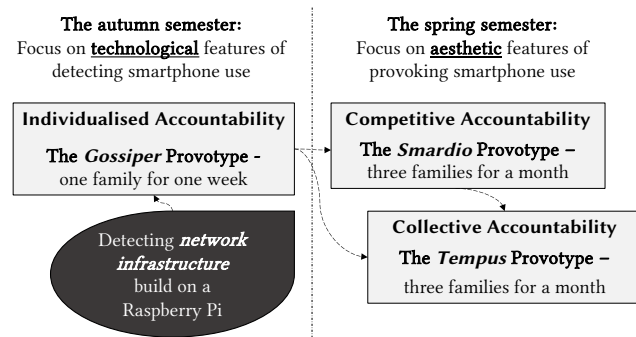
The autumn semester:
Focus on **technological** features of detecting smartphone use

The spring semester:
Focus on **aesthetic** features of provoking smartphone use

**Individualised Accountability**

The *Gossiper* Provotype - one family for one week

Detecting *network infrastructure* build on a Raspberry Pi

**Competitive Accountability**

The *Smardio* Provotype – three families for a month

**Collective Accountability**

The *Tempus* Provotype – three families for a month